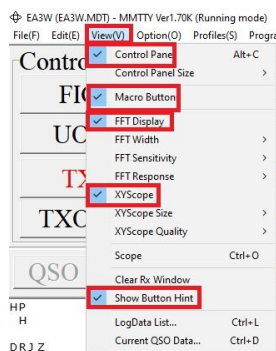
EA3W (EA3W.MDT) - MMTTY Ver1.70K (Running mode)
File(F) Edit(E) View(V) Option(O) Profiles(S) Progra

Contro
FIG
UC
TX
TXO
QSO
HP
H
DRJZ

Control Panel Alt+C
Control Panel Size >
Macro Button
FFT Display
FFT Width >
FFT Sensitivity >
FFT Response >
XYScope
XYScope Size >
XYScope Quality >
Scope Ctrl+O
Clear Rx Window
Show Button Hint
LogData List... Ctrl+L
Current QSO Data... Ctrl+D